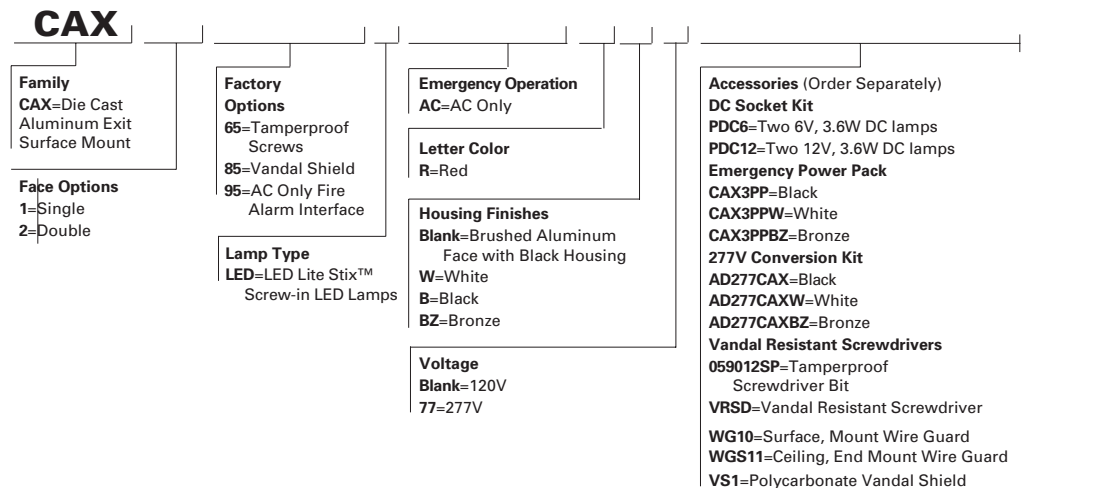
CAX

Family
CAX=Die Cast Aluminum Exit Surface Mount

Face Options
1=Single
2=Double

Factory Options
65=Tamperproof Screws
85=Vandal Shield
95=AC Only Fire Alarm Interface

Lamp Type
LED=LED Lite Stix™ Screw-in LED Lamps

Emergency Operation
AC=AC Only

Letter Color
R=Red

Housing Finishes
Blank=Brushed Aluminum Face with Black Housing
W=White
B=Black
BZ=Bronze

Voltage
Blank=120V
77=277V

Accessories (Order Separately)
DC Socket Kit
PDC6=Two 6V, 3.6W DC lamps
PDC12=Two 12V, 3.6W DC lamps
Emergency Power Pack
CAX3PP=Black
CAX3PPW=White
CAX3PPBZ=Bronze
277V Conversion Kit
AD277CAX=Black
AD277CAXW=White
AD277CAXBZ=Bronze
Vandal Resistant Screwdrivers
059012SP=Tamperproof Screwdriver Bit
VRSD=Vandal Resistant Screwdriver

WG10=Surface, Mount Wire Guard
WGS11=Ceiling, End Mount Wire Guard
VS1=Polycarbonate Vandal Shield